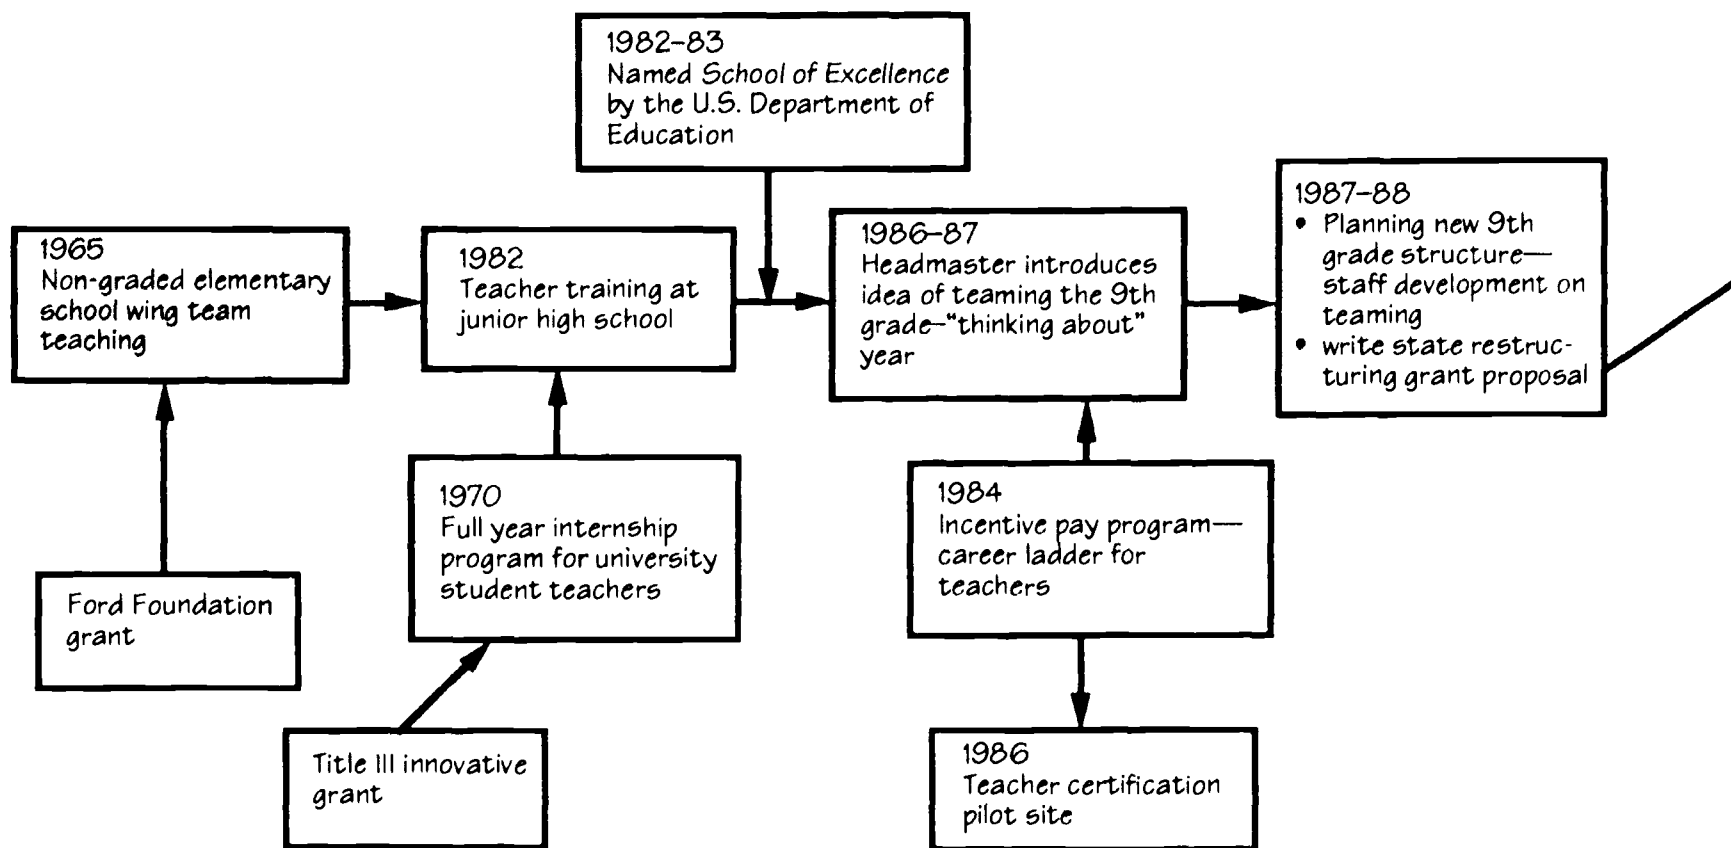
1982–83
Named School of Excellence by the U.S. Department of Education

1965
Non-graded elementary school wing team teaching

1982
Teacher training at junior high school

1986–87
Headmaster introduces idea of teaming the 9th grade–"thinking about" year

1987–88
• Planning new 9th grade structure—staff development on teaming
• write state restructuring grant proposal

Ford Foundation grant

1970
Full year internship program for university student teachers

1984
Incentive pay program—career ladder for teachers

Title III innovative grant

1986
Teacher certification pilot site